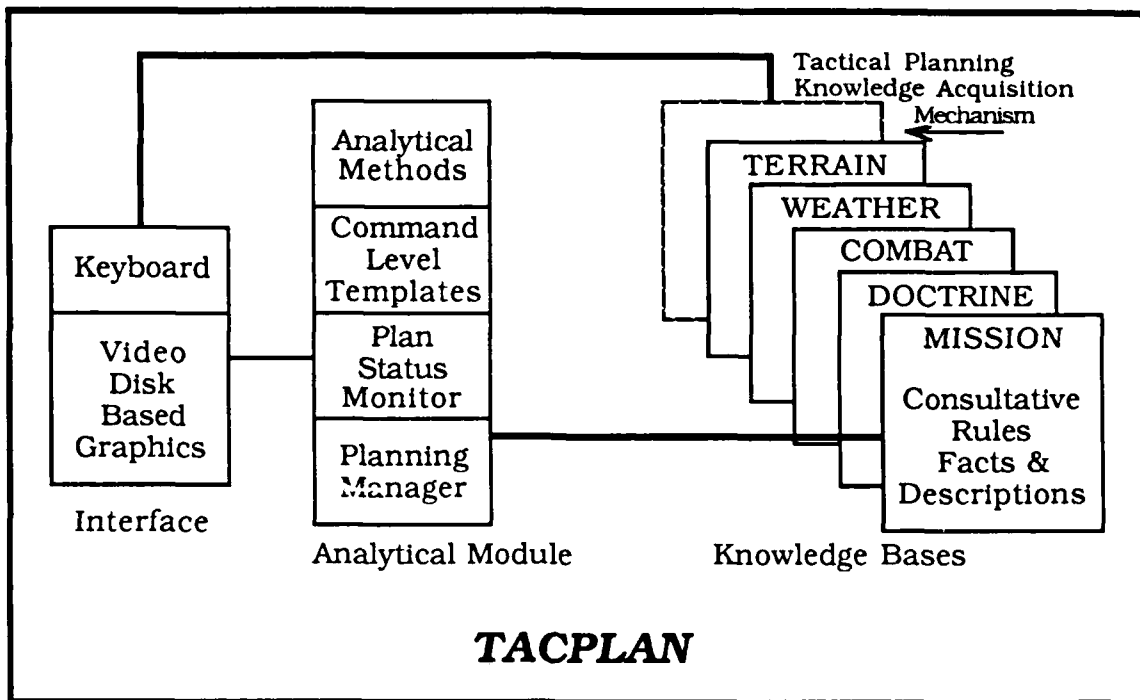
Tactical Planning Knowledge Acquisition Mechanism

Keyboard

Video Disk Based Graphics

Interface

Analytical Methods

Command Level Templates

Plan Status Monitor

Planning Manager

Analytical Module

TERRAIN

WEATHER

COMBAT

DOCTRINE

MISSION

Consultative Rules Facts & Descriptions

Knowledge Bases

TACPLAN